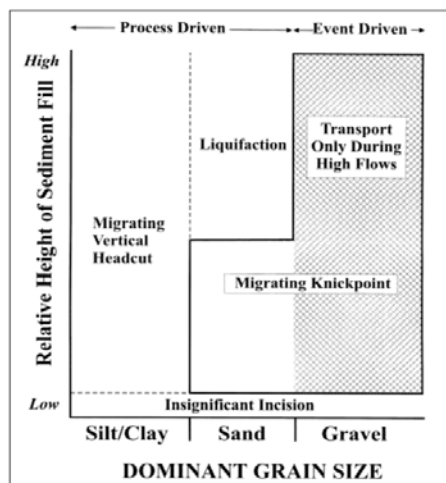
← Process Driven → ← Event Driven →

High

Low

Relative Height of Sediment Fill

Migrating Vertical Headcut

Liquifaction

Transport Only During High Flows

Migrating Knickpoint

Insignificant Incision

Silt/Clay | Sand | Gravel

DOMINANT GRAIN SIZE